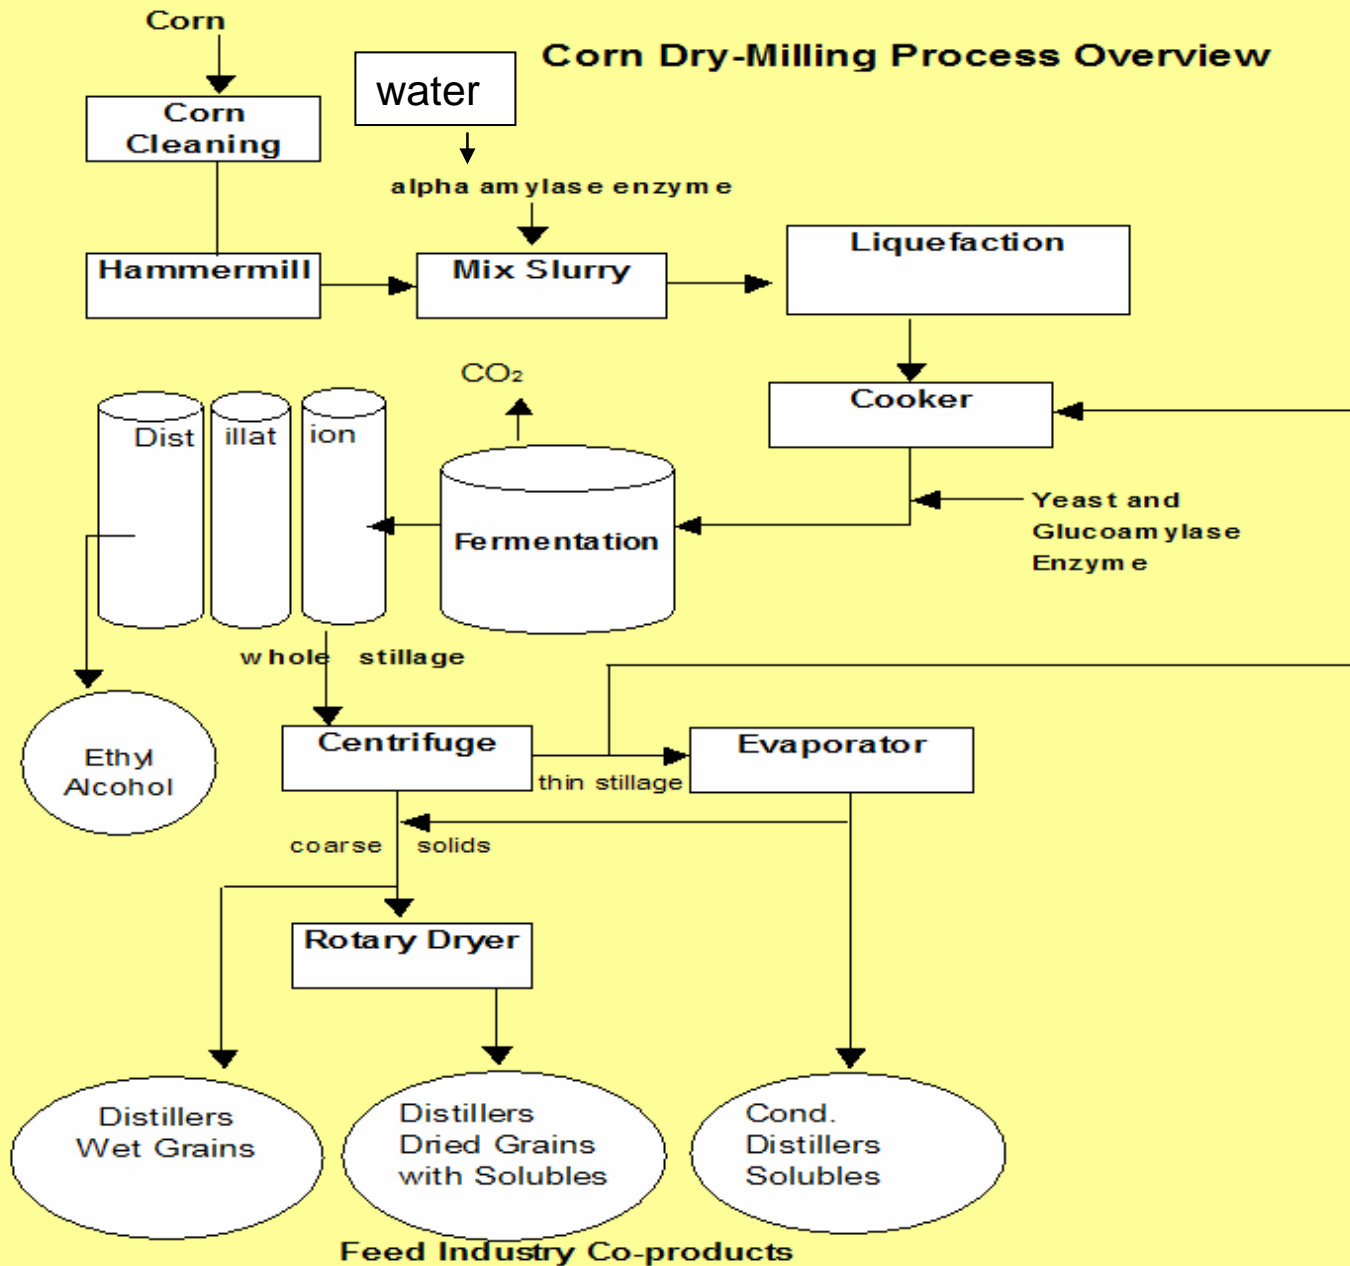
Corn

Corn Dry-Milling Process Overview

water

Corn Cleaning

alpha amylase enzyme

Hammermill

Mix Slurry

Liquefaction

$CO_2$

Cooker

Dist illat ion

Fermentation

Yeast and Glucoamylase Enzyme

whole stillage

Ethyl Alcohol

Centrifuge

thin stillage

Evaporator

coarse solids

Rotary Dryer

Distillers Wet Grains

Distillers Dried Grains with Solubles

Cond. Distillers Solubles

Feed Industry Co-products